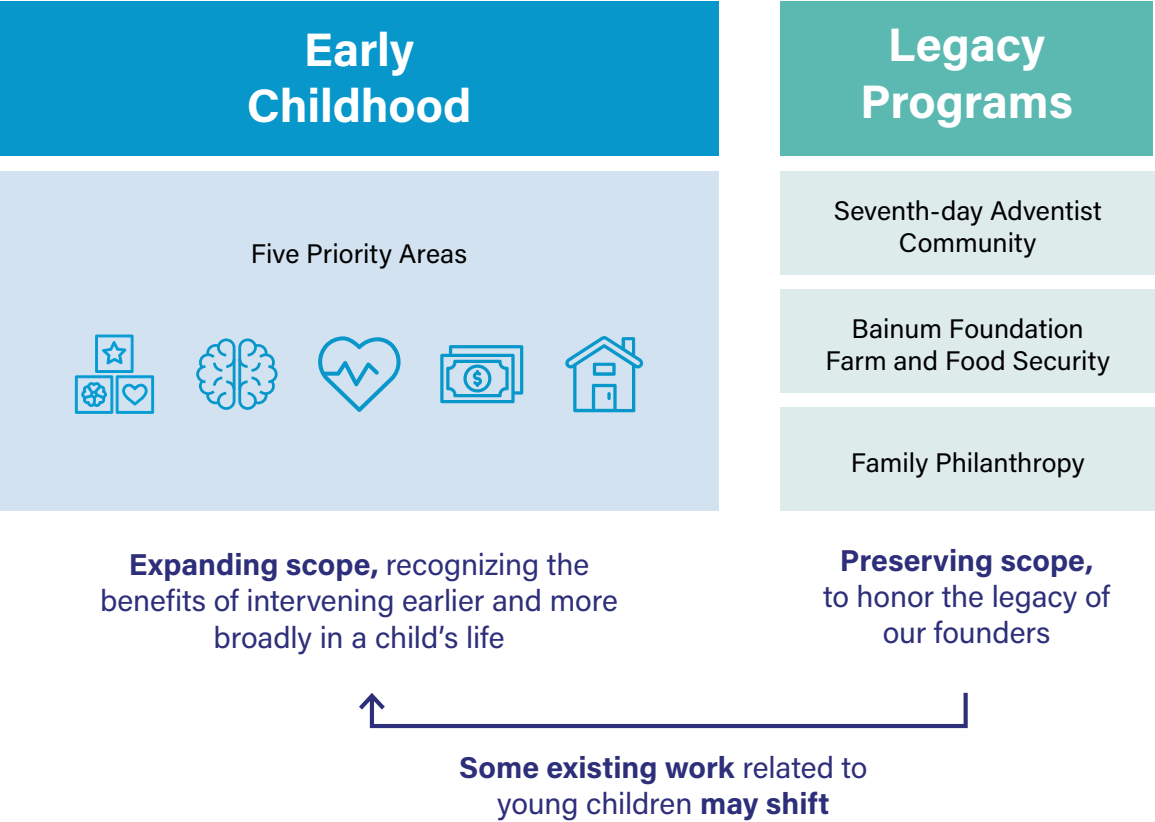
Early Childhood

Legacy Programs

Five Priority Areas

Seventh-day Adventist Community

Bainum Foundation Farm and Food Security

Family Philanthropy

**Expanding scope,** recognizing the benefits of intervening earlier and more broadly in a child's life

**Preserving scope,** to honor the legacy of our founders

**Some existing work** related to young children **may shift**